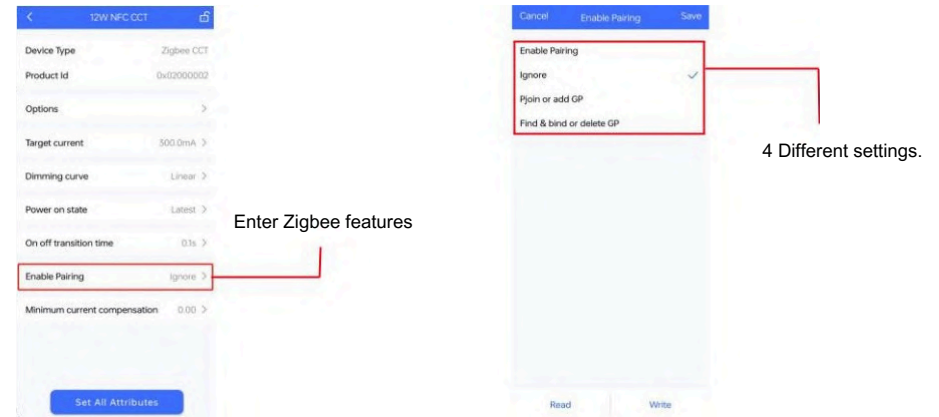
12W NFC CCT

Device Type Zigbee CCT
Product Id 0x02000002
Options
Target current 300.0mA
Dimming curve Linear
Power on state Latest
On off transition time 0.1s
Enable Pairing Ignore
Minimum current compensation 0.00

Set All Attributes

Enter Zigbee features

Cancel Enable Pairing Save

Enable Pairing
Ignore
Pjoin or add GP
Find & bind or delete GP

Read Write

4 Different settings.